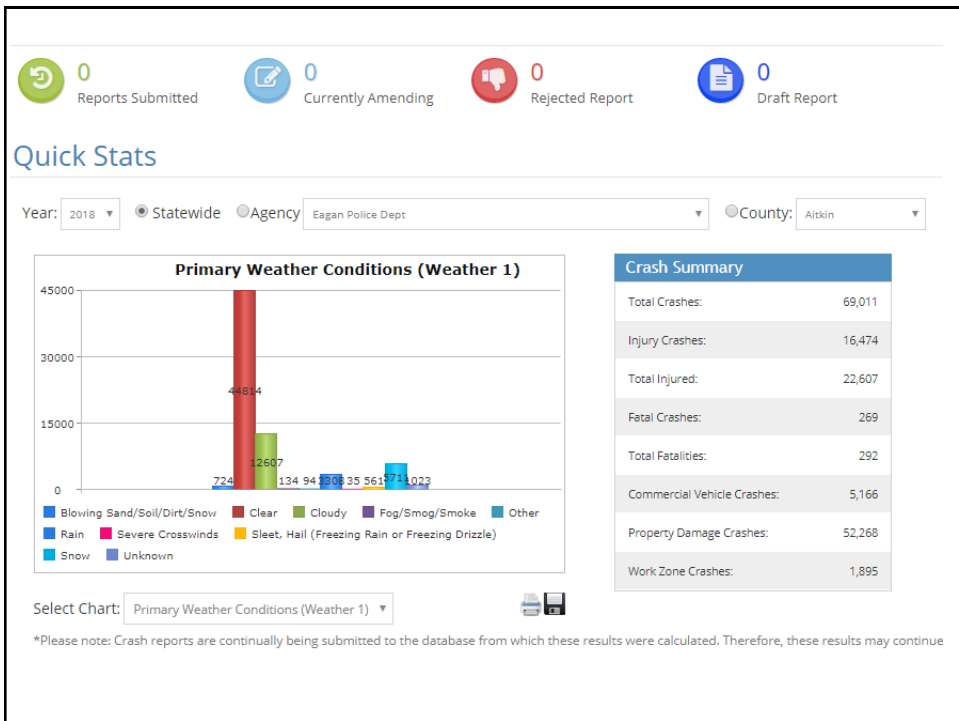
0
Reports Submitted

0
Currently Amending

0
Rejected Report

0
Draft Report

Quick Stats

Year: 2018 ▼ Statewide Agency Eagan Police Dept ▼ County: Aitkin ▼

Primary Weather Conditions (Weather 1)

45000
30000
15000
0

724 44814 12607 134 94 3308 35 561 5711 1023

Blowing Sand/Soil/Dirt/Snow Clear Cloudy Fog/Smog/Smoke Other Rain Severe Crosswinds Sleet, Hail (Freezing Rain or Freezing Drizzle) Snow Unknown

| Crash Summary | |
|---|---|
| Total Crashes: | 69,011 |
| Injury Crashes: | 16,474 |
| Total Injured: | 22,607 |
| Fatal Crashes: | 269 |
| Total Fatalities: | 292 |
| Commercial Vehicle Crashes: | 5,166 |
| Property Damage Crashes: | 52,268 |
| Work Zone Crashes: | 1,895 |

Select Chart: Primary Weather Conditions (Weather 1) ▼

*Please note: Crash reports are continually being submitted to the database from which these results were calculated. Therefore, these results may continue